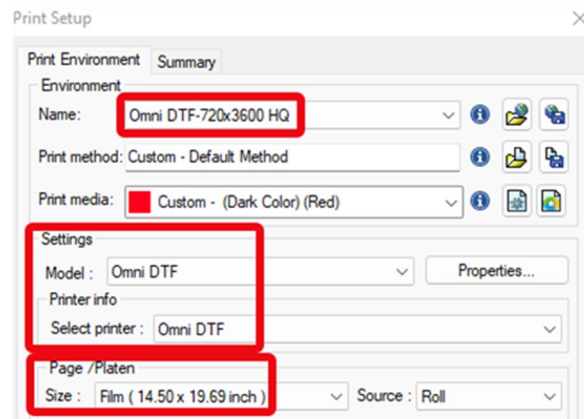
Print Setup

Print Environment
Summary

Environment

Name: Omni DTF-720x3600 HQ

Print method: Custom - Default Method

Print media: Custom - (Dark Color) (Red)

Settings

Model : Omni DTF

Properties...

Printer info

Select printer : Omni DTF

Page /Platen

Size : Film ( 14.50 x 19.69 inch )

Source : Roll